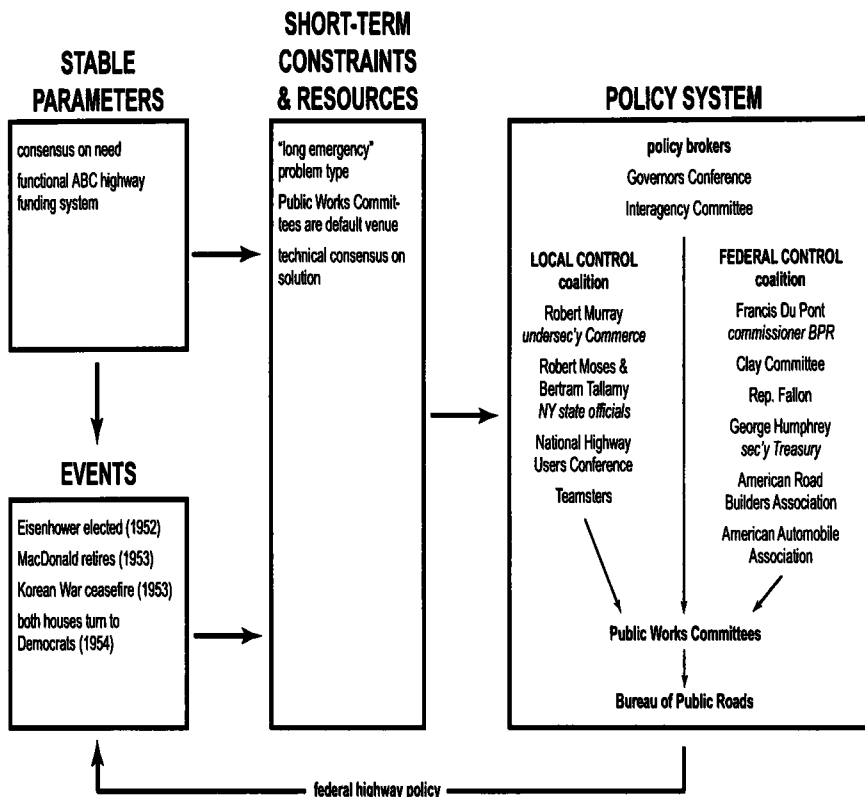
STABLE PARAMETERS

consensus on need

functional ABC highway funding system

SHORT-TERM CONSTRAINTS & RESOURCES

"long emergency" problem type

Public Works Committees are default venue

technical consensus on solution

POLICY SYSTEM

policy brokers

Governors Conference

Interagency Committee

LOCAL CONTROL coalition

Robert Murray *undersec'y Commerce*

Robert Moses & Bertram Tallamy *NY state officials*

National Highway Users Conference

Teamsters

FEDERAL CONTROL coalition

Francis Du Pont *commissioner BPR*

Clay Committee

Rep. Fallon

George Humphrey *sec'y Treasury*

American Road Builders Association

American Automobile Association

Public Works Committees

Bureau of Public Roads

EVENTS

Eisenhower elected (1952)

MacDonald retires (1953)

Korean War ceasefire (1953)

both houses turn to Democrats (1954)

federal highway policy